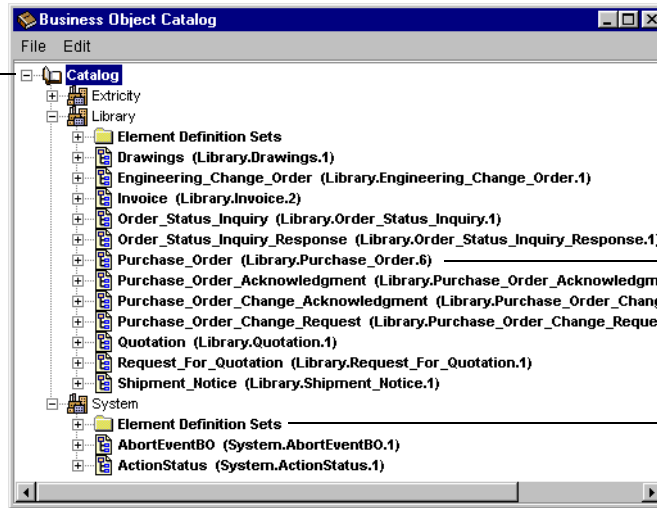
Business Object Catalog

File Edit

Catalog
Extricity
Library
Element Definition Sets
Drawings (Library.Drawings.1)
Engineering_Change_Order (Library.Engineering_Change_Order.1)
Invoice (Library.Invoice.2)
Order_Status_Inquiry (Library.Order_Status_Inquiry.1)
Order_Status_Inquiry_Response (Library.Order_Status_Inquiry_Response.1)
Purchase_Order (Library.Purchase_Order.6)
Purchase_Order_Acknowledgment (Library.Purchase_Order_Acknowledgm
Purchase_Order_Change_Acknowledgment (Library.Purchase_Order_Chang
Purchase_Order_Change_Request (Library.Purchase_Order_Change_Reque
Quotation (Library.Quotation.1)
Request_For_Quotation (Library.Request_For_Quotation.1)
Shipment_Notice (Library.Shipment_Notice.1)
System
Element Definition Sets
AbortEventBO (System.AbortEventBO.1)
ActionStatus (System.ActionStatus.1)